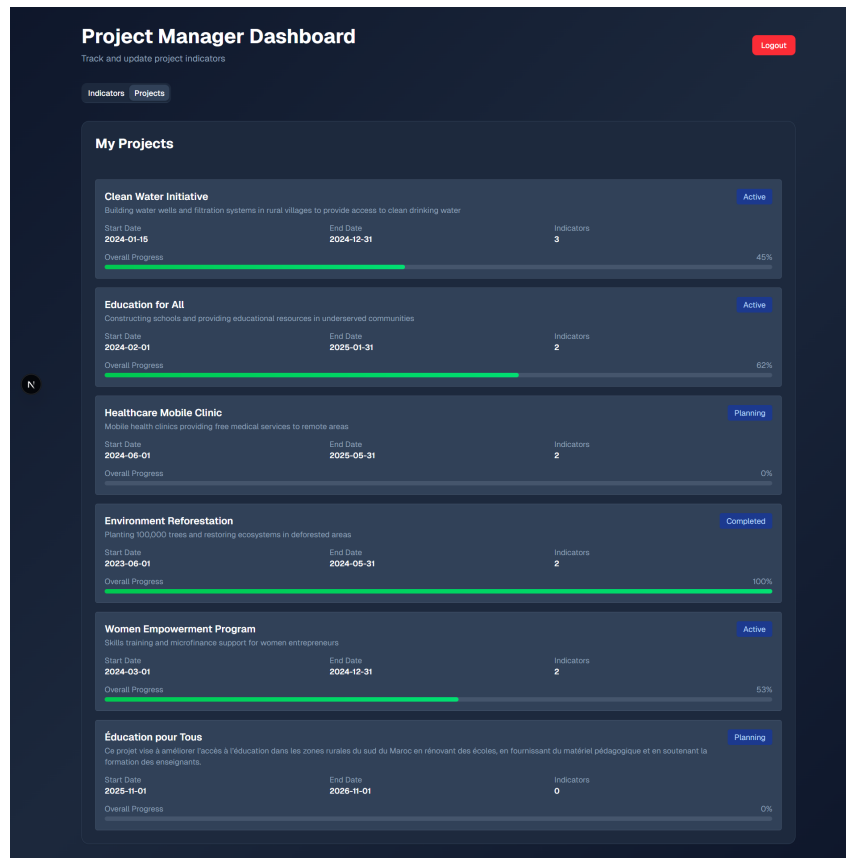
Project Manager Dashboard
Track and update project indicators

Logout

Indicators Projects

My Projects

Clean Water Initiative
Active
Building water wells and filtration systems in rural villages to provide access to clean drinking water
Start Date
2024-01-15
End Date
2024-12-31
Indicators
3
Overall Progress
45%

Education for All
Active
Constructing schools and providing educational resources in underserved communities
Start Date
2024-02-01
End Date
2025-01-31
Indicators
2
Overall Progress
62%

Healthcare Mobile Clinic
Planning
Mobile health clinics providing free medical services to remote areas
Start Date
2024-06-01
End Date
2025-05-31
Indicators
2
Overall Progress
0%

Environment Reforestation
Completed
Planting 100,000 trees and restoring ecosystems in deforested areas
Start Date
2023-06-01
End Date
2024-05-31
Indicators
2
Overall Progress
100%

Women Empowerment Program
Active
Skills training and microfinance support for women entrepreneurs
Start Date
2024-03-01
End Date
2024-12-31
Indicators
2
Overall Progress
53%

Éducation pour Tous
Planning
Ce projet vise à améliorer l'accès à l'éducation dans les zones rurales du sud du Maroc en rénovant des écoles, en fournissant du matériel pédagogique et en soutenant la formation des enseignants.
Start Date
2025-11-01
End Date
2026-11-01
Indicators
0
Overall Progress
0%

N